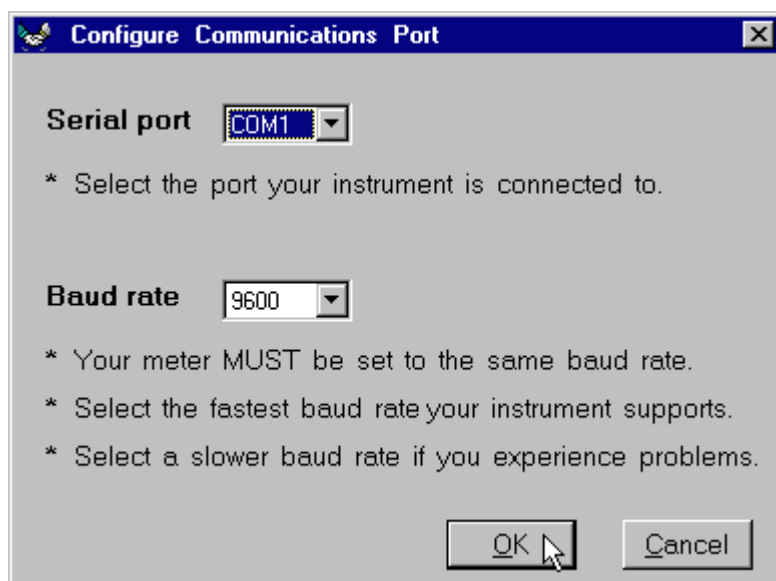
Configure Communications Port

Serial port COM1

* Select the port your instrument is connected to.

Baud rate 9600

* Your meter MUST be set to the same baud rate.

* Select the fastest baud rate your instrument supports.

* Select a slower baud rate if you experience problems.

OK Cancel